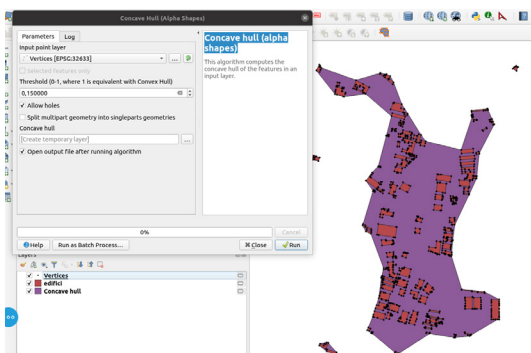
Concave Hull (Alpha Shapes)

Parameters | Log

Input point layer

Vertices [EPSG:32633]

Selected features only

Threshold (0-1, where 1 is equivalent with Convex Hull)

0,150000

Allow holes

Split multipart geometry into singleparts geometries

Concave hull

[Create temporary layer]

Open output file after running algorithm

Concave hull (alpha shapes)

This algorithm computes the concave hull of the features in an input layer.

0%

Cancel

Help | Run as Batch Process... | Close | Run

Layers

Vertices
edifici
Concave hull